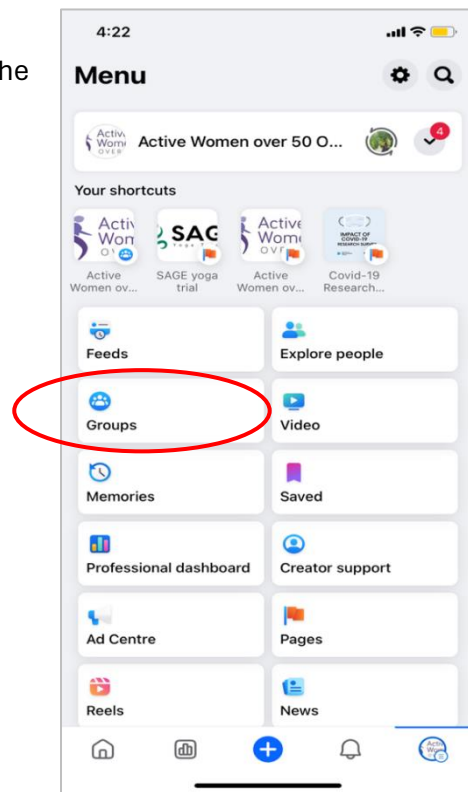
he

4:22

Menu

Active Women over 50 O...

4

Your shortcuts

Activ Won OV

SAG

Active Wom OV

IMPACT OF COVID-19 RESEARCH SUPPORT

Active Women ov...

SAGE yoga trial

Active Women ov...

Covid-19 Research...

Feeds

Explore people

Groups

Video

Memories

Saved

Professional dashboard

Creator support

Ad Centre

Pages

Reels

News